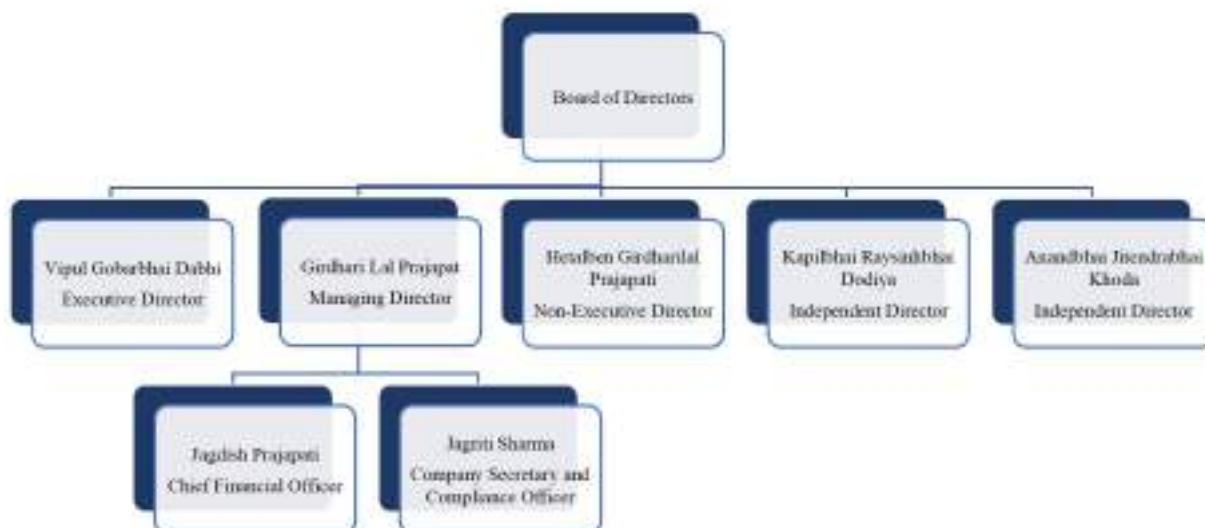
Board of Directors

Vipul Gobarbhai Dabhi
Executive Director

Girdhari Lal Prajapat
Managing Director

Hetalben Girdharilal Prajapati
Non-Executive Director

Kapilbhai Raysanbhai Dodiya
Independent Director

Anandbhai Jitendrabhai Khoda
Independent Director

Jagdish Prajapati
Chief Financial Officer

Jagriti Sharma
Company Secretary and Compliance Officer